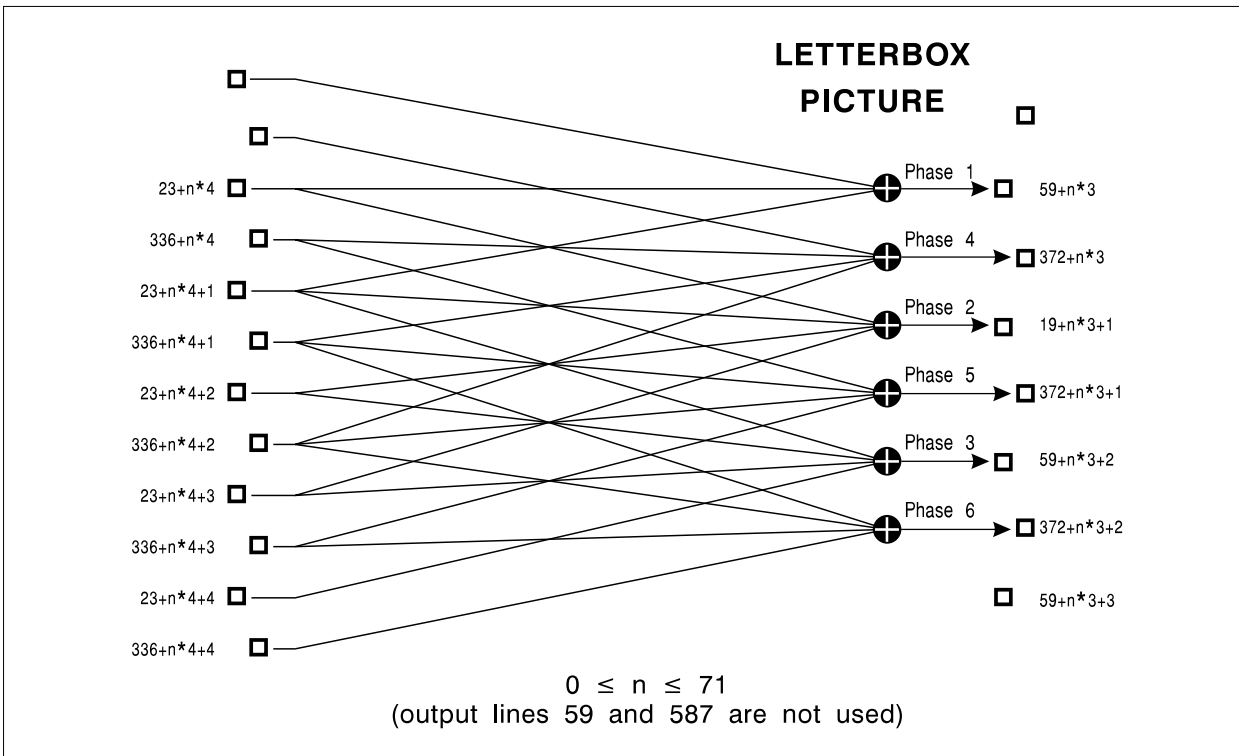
LETTERBOX PICTURE

23+n*4
336+n*4
23+n*4+1
336+n*4+1
23+n*4+2
336+n*4+2
23+n*4+3
336+n*4+3
23+n*4+4
336+n*4+4

Phase 1
Phase 4
Phase 2
Phase 5
Phase 3
Phase 6

59+n*3
372+n*3
19+n*3+1
372+n*3+1
59+n*3+2
372+n*3+2
59+n*3+3

$0 \leq n \leq 71$
(output lines 59 and 587 are not used)